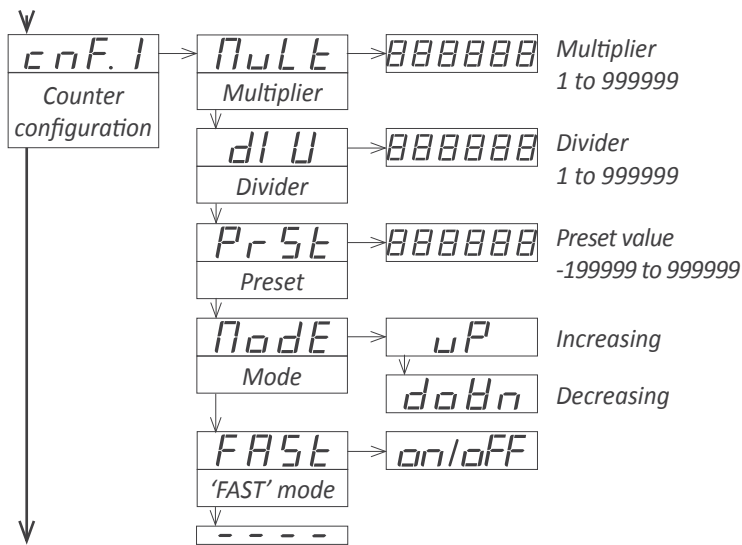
cnF.1
Counter configuration

MuLt
Multiplier
888888
Multiplier
1 to 999999

dIU
Divider
888888
Divider
1 to 999999

PrSt
Preset
888888
Preset value
-199999 to 999999

ModE
Mode
uP
Increasing
doWn
Decreasing

FASt
'FAST' mode
on/oFF

- - - -